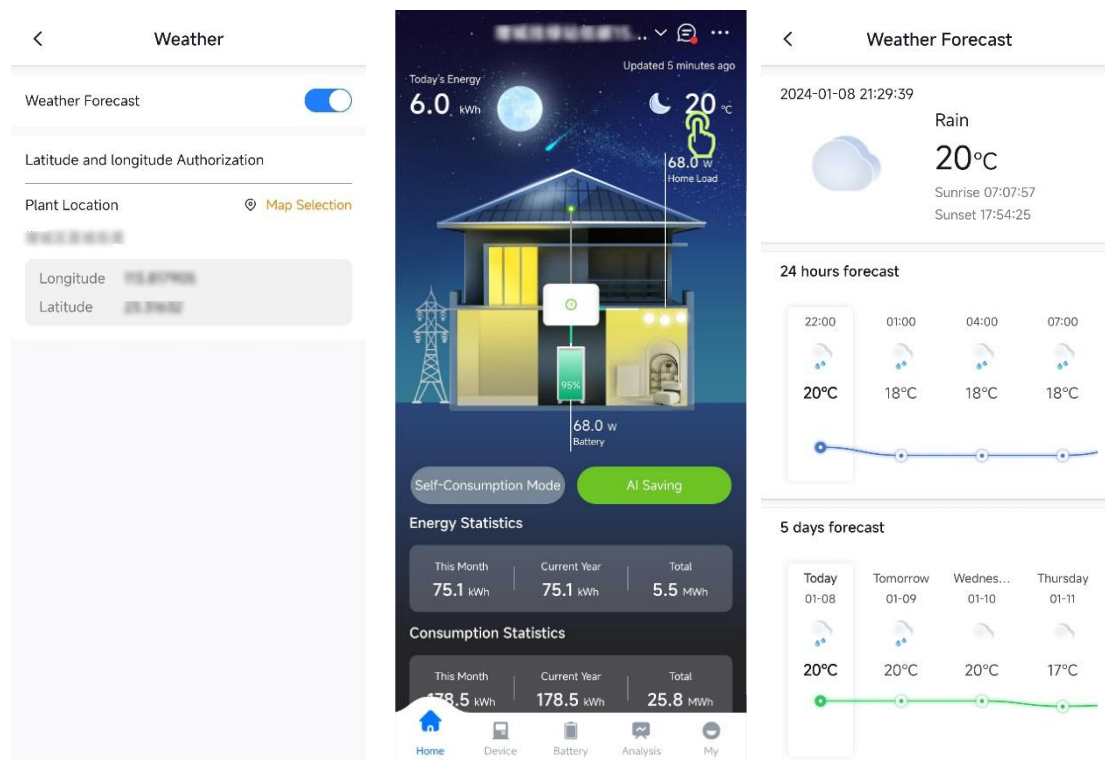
<
Weather

Weather Forecast

Latitude and longitude Authorization

Plant Location
Map Selection
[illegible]

Longitude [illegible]
Latitude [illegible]

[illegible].. ∨

Updated 5 minutes ago

Today's Energy
6.0 kWh

20 ℃

68.0 w
Home Load

95%

68.0 w
Battery

Self-Consumption Mode
AI Saving

Energy Statistics

| This Month | Current Year | Total |
|---|---|---|
| 75.1 kWh | 75.1 kWh | 5.5 MWh |

Consumption Statistics

| This Month | Current Year | Total |
|---|---|---|
| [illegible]8.5 kWh | 178.5 kWh | 25.8 MWh |

Home Device Battery Analysis My

<
Weather Forecast

2024-01-08 21:29:39
Rain
20℃
Sunrise 07:07:57
Sunset 17:54:25

24 hours forecast

| 22:00 | 01:00 | 04:00 | 07:00 |
|---|---|---|---|
| 20°C | 18°C | 18°C | 18°C |

5 days forecast

| Today | Tomorrow | Wednes... | Thursday |
|---|---|---|---|
| 01-08 | 01-09 | 01-10 | 01-11 |
| 20°C | 20°C | 20°C | 17°C |